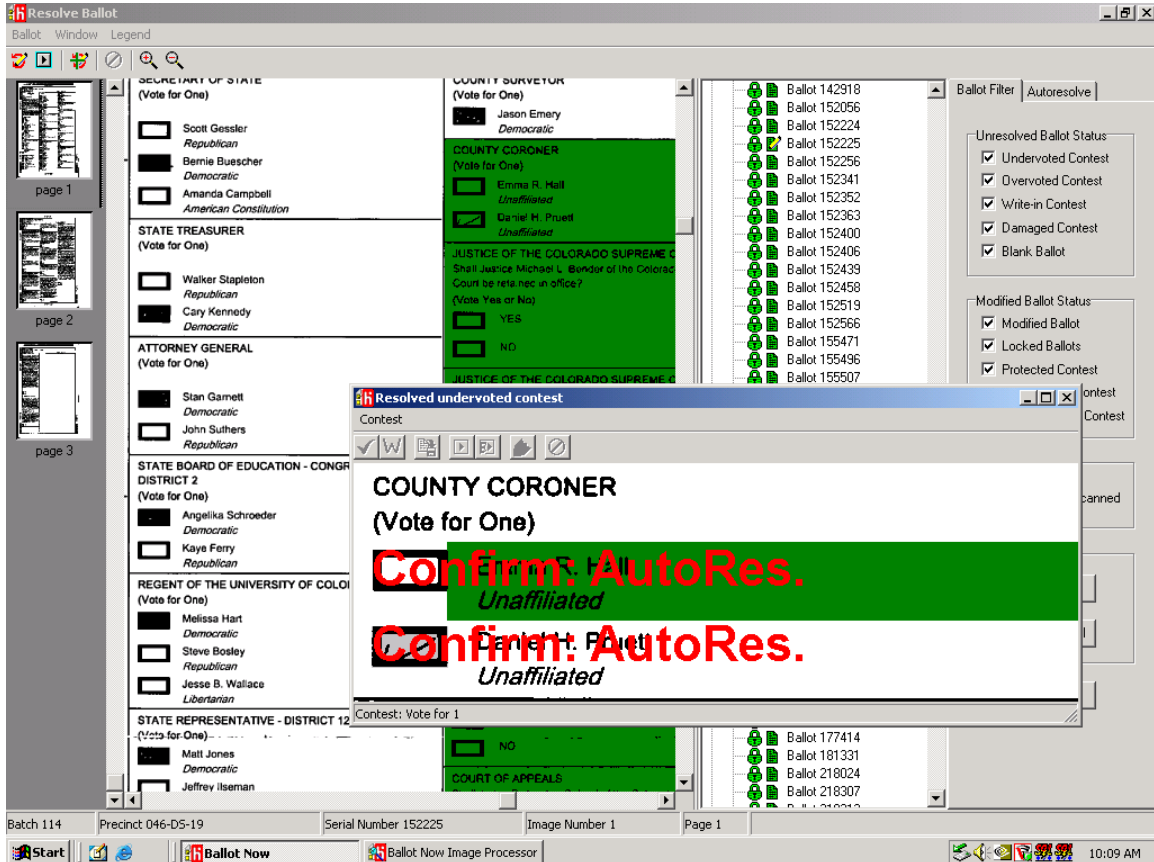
Resolve Ballot

Ballot Window Legend

page 1

page 2

page 3

SECRETARY OF STATE
(Vote for One)

Scott Gessler
Republican

Bernie Buescher
Democratic

Amanda Campbell
American Constitution

STATE TREASURER
(Vote for One)

Walker Stapleton
Republican

Cary Kennedy
Democratic

ATTORNEY GENERAL
(Vote for One)

Stan Garnett
Democratic

John Suthers
Republican

STATE BOARD OF EDUCATION - CONGR
DISTRICT 2
(Vote for One)

Angelika Schroeder
Democratic

Kaye Ferry
Republican

REGENT OF THE UNIVERSITY OF COLO
(Vote for One)

Melissa Hart
Democratic

Steve Bosley
Republican

Jesse B. Wallace
Libertarian

STATE REPRESENTATIVE - DISTRICT 12
(Vote for One)

Matt Jones
Democratic

Jeffrey Ilseman

COUNTY SURVEYOR
(Vote for One)

Jason Emery
Democratic

COUNTY CORONER
(Vote for One)

Emma R. Hall
Unaffiliated

Daniel H. Pruett
Unaffiliated

JUSTICE OF THE COLORADO SUPREME C
Shall Justice Michael L. Bender of the Colorad
Court be retained in office?
(Vote Yes or No)

YES

NO

JUSTICE OF THE COLORADO SUPREME C

NO

COURT OF APPEALS

Ballot 142918
Ballot 152056
Ballot 152224
Ballot 152225
Ballot 152256
Ballot 152341
Ballot 152352
Ballot 152363
Ballot 152400
Ballot 152406
Ballot 152439
Ballot 152458
Ballot 152519
Ballot 152566
Ballot 155471
Ballot 155496
Ballot 155507
Ballot 177414
Ballot 181331
Ballot 218024
Ballot 218307

Ballot Filter | Autoresolve

Unresolved Ballot Status
Undervoted Contest
Overvoted Contest
Write-in Contest
Damaged Contest
Blank Ballot

Modified Ballot Status
Modified Ballot
Locked Ballots
Protected Contest
ontest
Contest

canned

Resolved undervoted contest

Contest

COUNTY CORONER
(Vote for One)

Confirm: AutoRes.
Emma R. Hall
Unaffiliated

Confirm: AutoRes.
Daniel H. Pruett
Unaffiliated

Contest: Vote for 1

Batch 114 | Precinct 046-DS-19 | Serial Number 152225 | Image Number 1 | Page 1

Start | Ballot Now | Ballot Now Image Processor | 10:09 AM